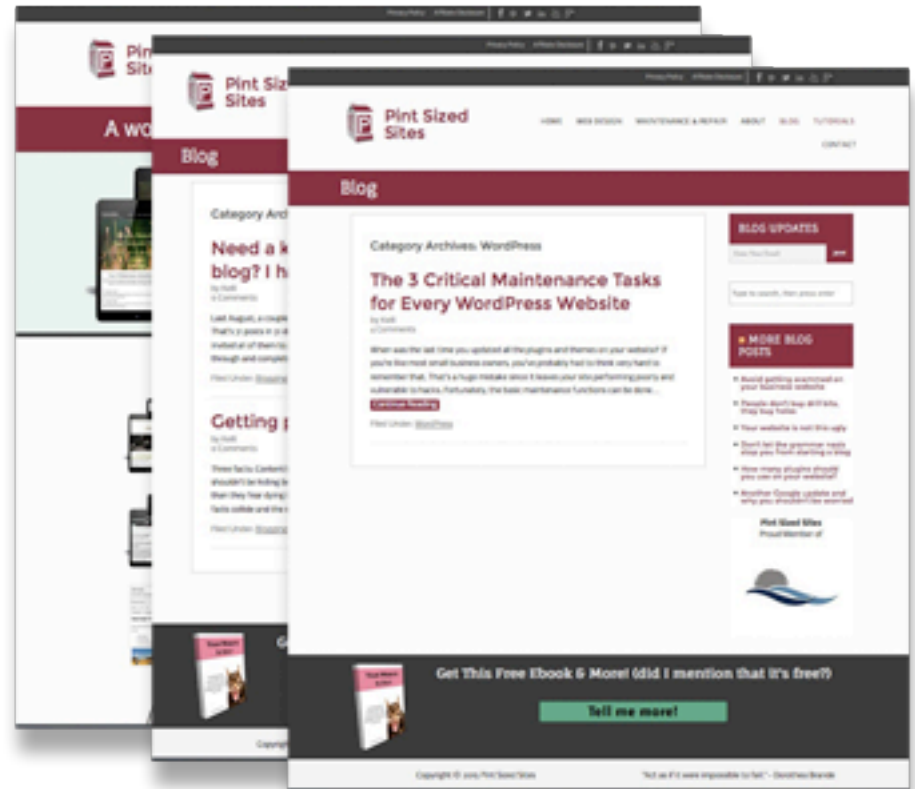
Privacy Policy Affiliate Disclosure

Pint Sized Sites

A wo

Privacy Policy Affiliate Disclosure

Pint Sized Sites

Blog

Category Archi

Need a k blog? I h

by Kelli
0 Comments

Last August, a couple That's 7 posts in 31 d invited all of them to through and complet

Filed Under: Blogging

Getting p

by Kelli
0 Comments

Three facts: Content shouldn't be hiding b than they fear dying facts collide and the

Filed Under: Blogging

Copyright

Privacy Policy Affiliate Disclosure

Pint Sized Sites

HOME WEB DESIGN MAINTENANCE & REPAIR ABOUT BLOG TUTORIALS CONTACT

Blog

Category Archives: WordPress

The 3 Critical Maintenance Tasks for Every WordPress Website

by Kelli
0 Comments

When was the last time you updated all the plugins and themes on your website? If you're like most small business owners, you've probably had to think very hard to remember that. That's a huge mistake since it leaves your site performing poorly and vulnerable to hacks. Fortunately, the basic maintenance functions can be done...

Continue Reading

Filed Under: WordPress

BLOG UPDATES

Enter Your Email

Type to search, then press enter

MORE BLOG POSTS

Avoid getting scammed on your business website

People don't buy drill bits, they buy holes

Your website is not this ugly

Don't let the grammar nazis stop you from starting a blog

How many plugins should you use on your website?

Another Google update and why you shouldn't be worried

Pint Sized Sites
Proud Member of

Get This Free Ebook & More! (did I mention that it's free?)

Tell me more!

Copyright © 2015 Pint Sized Sites

"Act as if it were impossible to fail." - Dorothea Brande